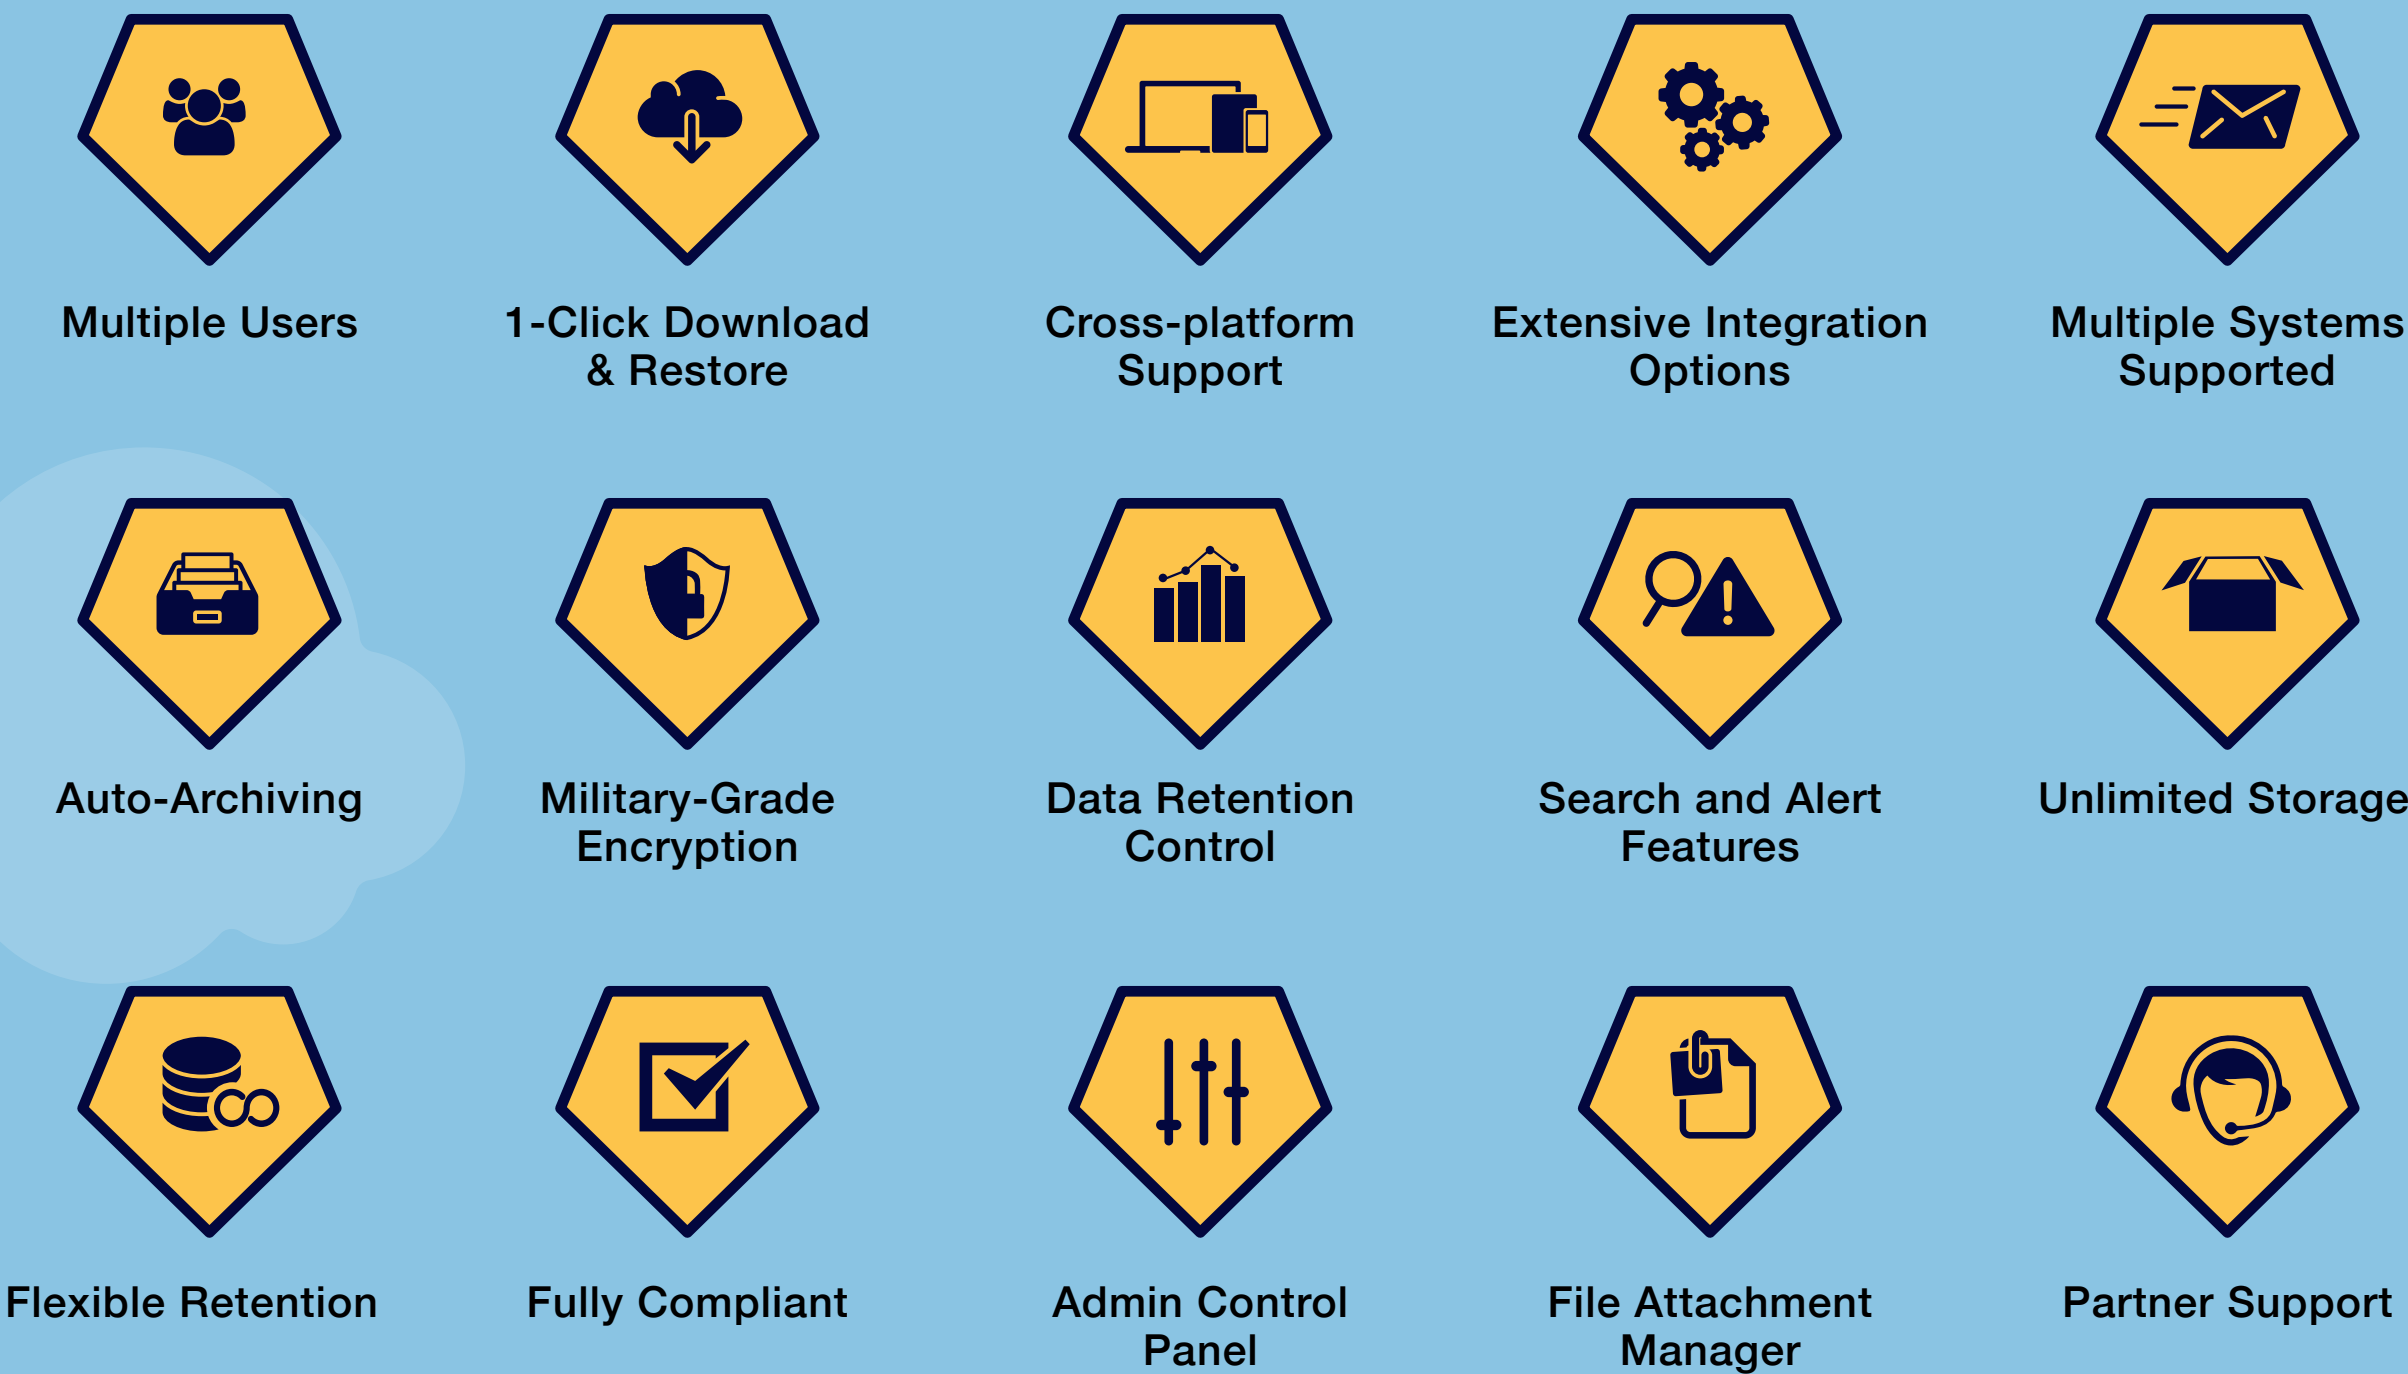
Multiple Users

1-Click Download & Restore

Cross-platform Support

Extensive Integration Options

Multiple Systems Supported

Auto-Archiving

Military-Grade Encryption

Data Retention Control

Search and Alert Features

Unlimited Storage

Flexible Retention

Fully Compliant

Admin Control Panel

File Attachment Manager

Partner Support